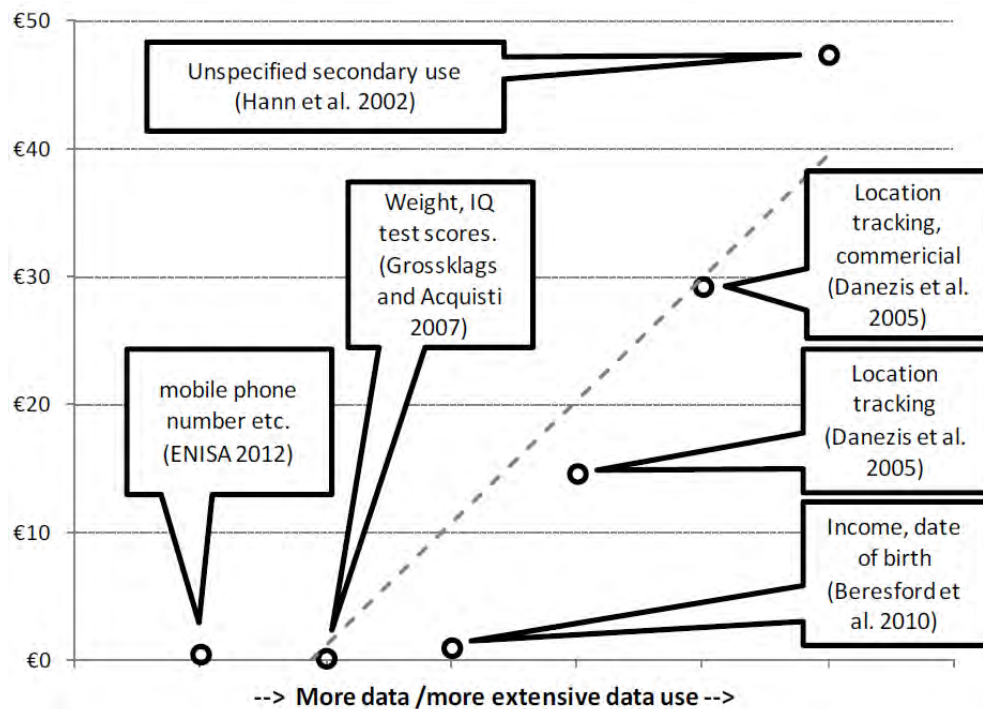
€50

€40

€30

€20

€10

€0

Unspecified secondary use (Hann et al. 2002)

Weight, IQ test scores. (Grossklags and Acquisti 2007)

Location tracking, commericial (Danezis et al. 2005)

mobile phone number etc. (ENISA 2012)

Location tracking (Danezis et al. 2005)

Income, date of birth (Beresford et al. 2010)

--> More data /more extensive data use -->